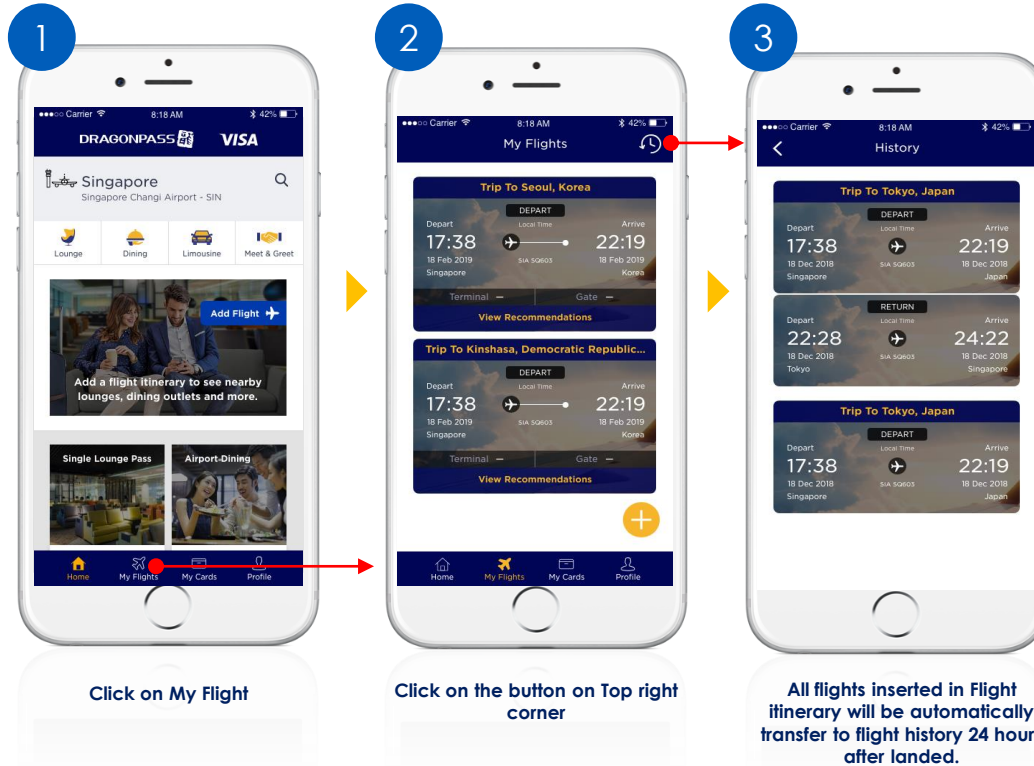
1

●●●○○ Carrier 8:18 AM 42%

DRAGONPASS VISA

Singapore
Singapore Changi Airport - SIN

Lounge Dining Limousine Meet & Greet

Add Flight

Add a flight itinerary to see nearby lounges, dining outlets and more.

Single Lounge Pass Airport Dining

Home My Flights My Cards Profile

Click on My Flight

2

●●●○○ Carrier 8:18 AM 42%

My Flights

Trip To Seoul, Korea
DEPART
Depart Local Time Arrive
17:38 22:19
18 Feb 2019 SIA SQ603 18 Feb 2019
Singapore Korea
Terminal – Gate –
View Recommendations

Trip To Kinshasa, Democratic Republic...
DEPART
Depart Local Time Arrive
17:38 22:19
18 Feb 2019 SIA SQ603 18 Feb 2019
Singapore Korea
Terminal – Gate –
View Recommendations

Home My Flights My Cards Profile

Click on the button on Top right corner

3

●●●○○ Carrier 8:18 AM 42%

History

Trip To Tokyo, Japan
DEPART
Depart Local Time Arrive
17:38 22:19
18 Dec 2018 SIA SQ603 18 Dec 2018
Singapore Japan
RETURN
Depart Local Time Arrive
22:28 24:22
18 Dec 2018 SIA SQ603 18 Dec 2018
Tokyo Singapore

Trip To Tokyo, Japan
DEPART
Depart Local Time Arrive
17:38 22:19
18 Dec 2018 SIA SQ603 18 Dec 2018
Singapore Japan

All flights inserted in Flight itinerary will be automatically transfer to flight history 24 hour after landed.